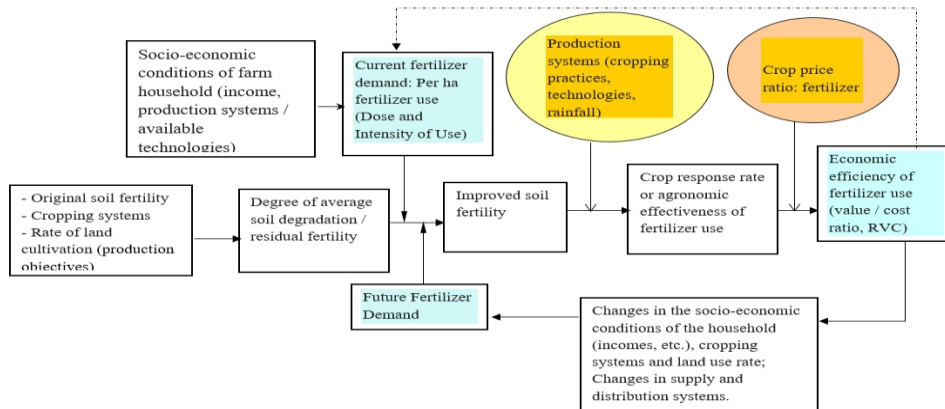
Socio-economic conditions of farm household (income, production systems / available technologies)

Current fertilizer demand: Per ha fertilizer use (Dose and Intensity of Use)

Production systems (cropping practices, technologies, rainfall)

Crop price ratio: fertilizer

- Original soil fertility
- Cropping systems
- Rate of land cultivation (production objectives)

Degree of average soil degradation / residual fertility

Improved soil fertility

Crop response rate or agronomic effectiveness of fertilizer use

Economic efficiency of fertilizer use (value / cost ratio, RVC)

Future Fertilizer Demand

Changes in the socio-economic conditions of the household (incomes, etc.), cropping systems and land use rate; Changes in supply and distribution systems.